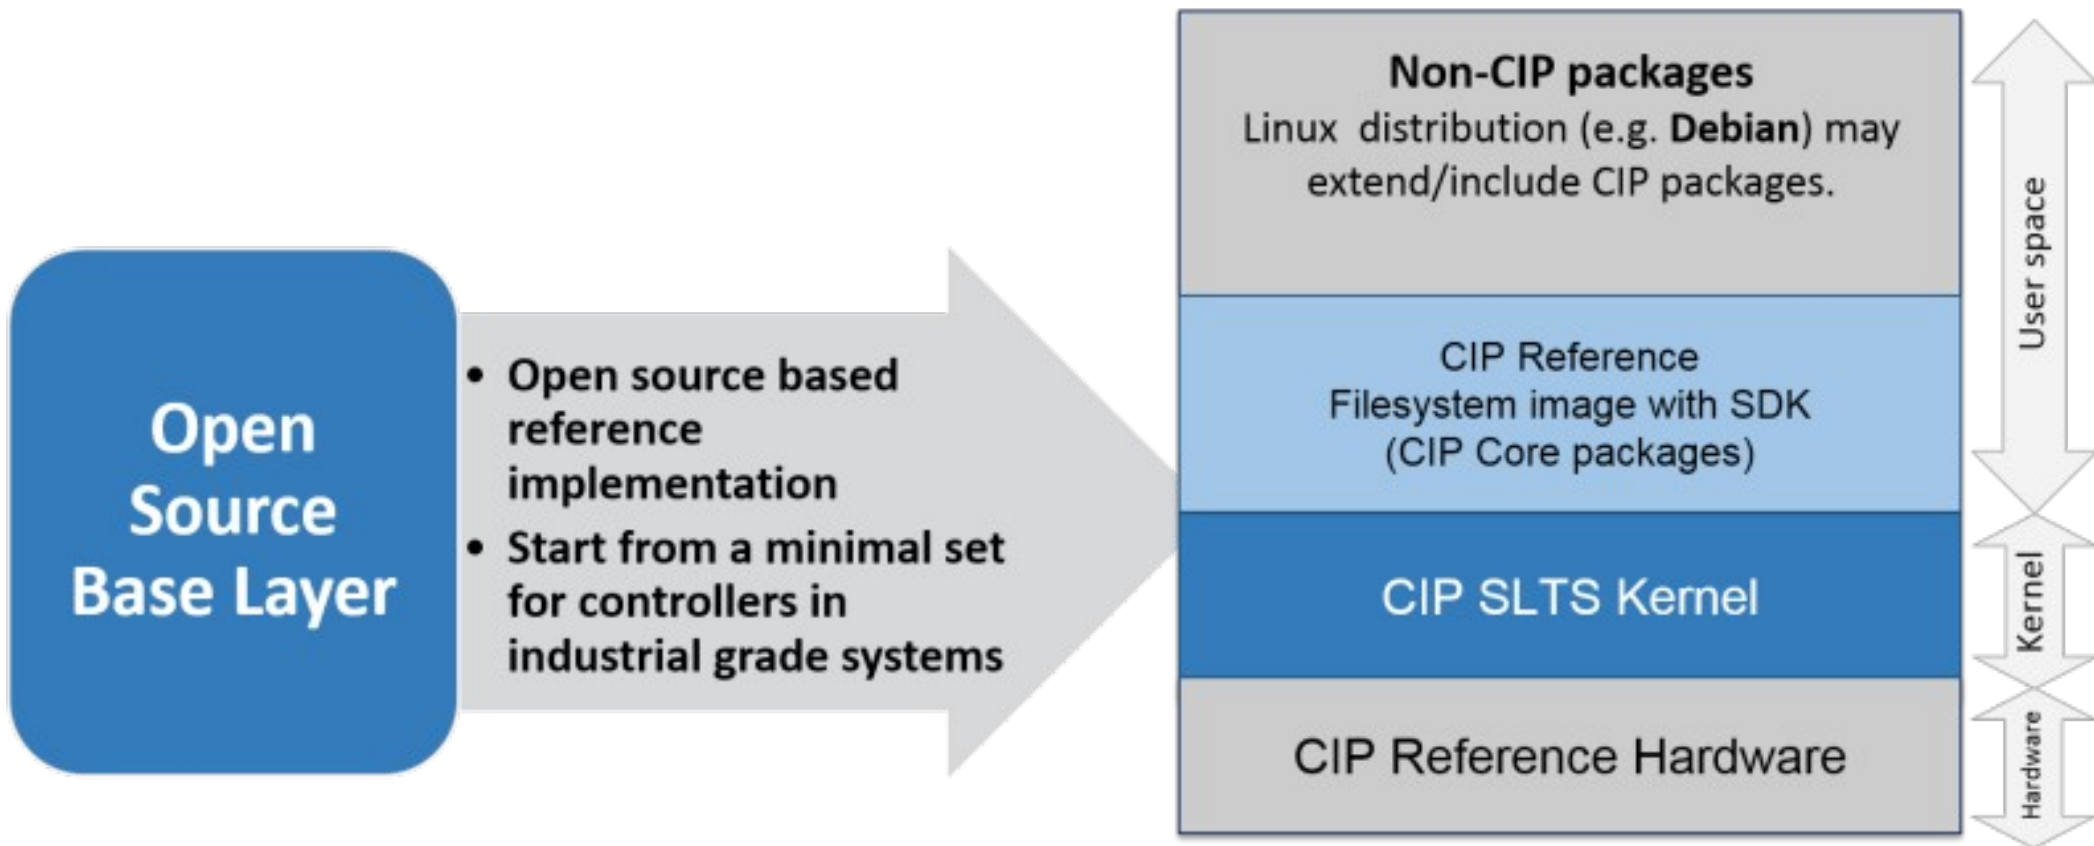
Open Source Base Layer

• Open source based reference implementation
• Start from a minimal set for controllers in industrial grade systems

Non-CIP packages
Linux distribution (e.g. **Debian**) may extend/include CIP packages.

CIP Reference
Filesystem image with SDK
(CIP Core packages)

CIP SLTS Kernel

CIP Reference Hardware

User space

Kernel

Hardware